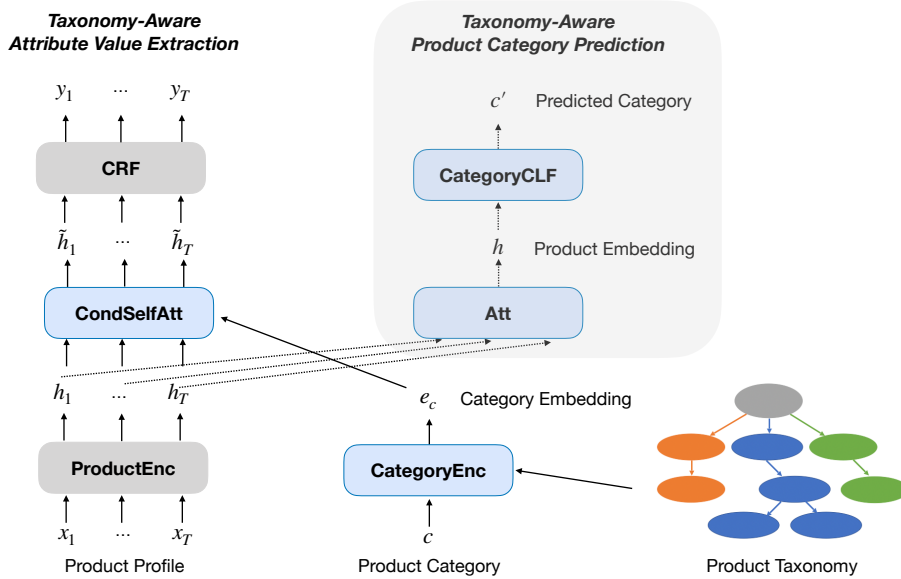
Taxonomy-Aware
Attribute Value Extraction

$y_1$ ... $y_T$

CRF

$\tilde{h}_1$ ... $\tilde{h}_T$

CondSelfAtt

$h_1$ ... $h_T$

ProductEnc

$x_1$ ... $x_T$

Product Profile

Taxonomy-Aware
Product Category Prediction

$c'$ Predicted Category

CategoryCLF

$h$ Product Embedding

Att

$e_c$ Category Embedding

CategoryEnc

$c$

Product Category

Product Taxonomy